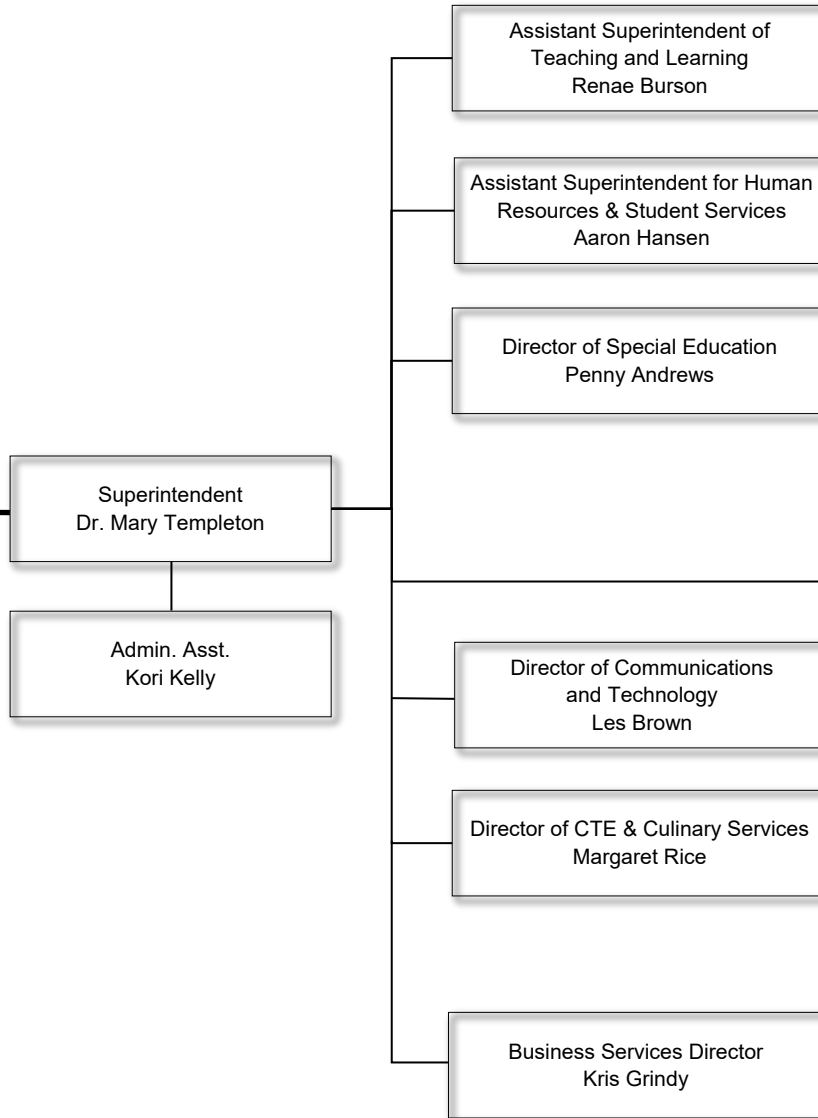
Assistant Superintendent of Teaching and Learning
Renae Burson

Assistant Superintendent for Human Resources & Student Services
Aaron Hansen

Director of Special Education
Penny Andrews

Superintendent
Dr. Mary Templeton

Admin. Asst.
Kori Kelly

Director of Communications and Technology
Les Brown

Director of CTE & Culinary Services
Margaret Rice

Business Services Director
Kris Grindy